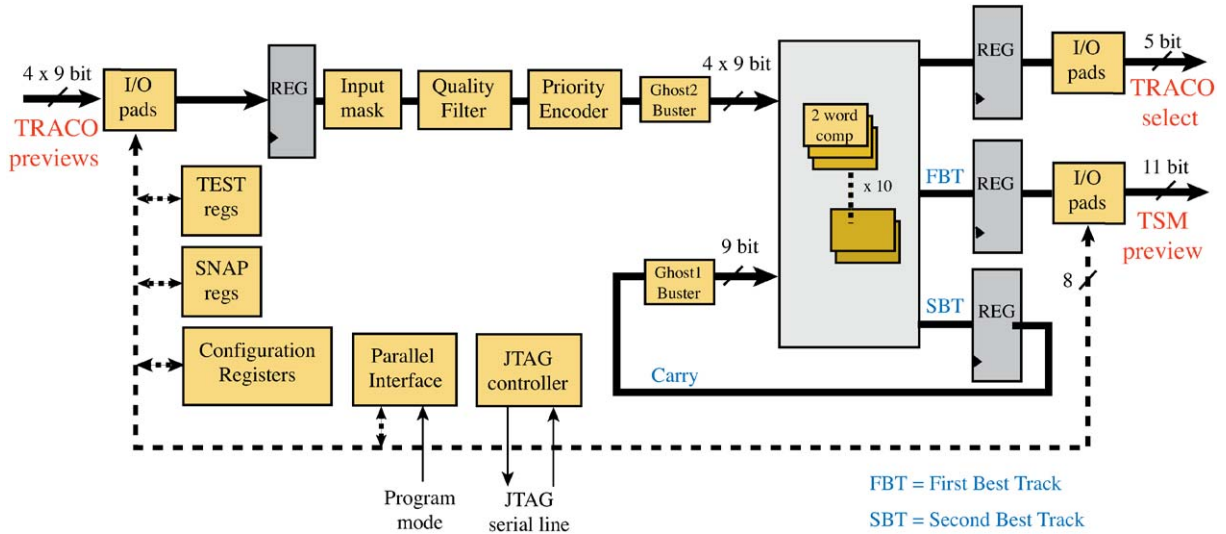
4 x 9 bit
TRACO previews
I/O pads
REG
Input mask
Quality Filter
Priority Encoder
Ghost2 Buster
4 x 9 bit
2 word comp
x 10
REG
I/O pads
5 bit
TRACO select
FBT
REG
I/O pads
11 bit
TSM preview
TEST regs
SNAP regs
9 bit
Ghost1 Buster
SBT
REG
8
Configuration Registers
Parallel Interface
JTAG controller
Carry
Program mode
JTAG serial line
FBT = First Best Track
SBT = Second Best Track